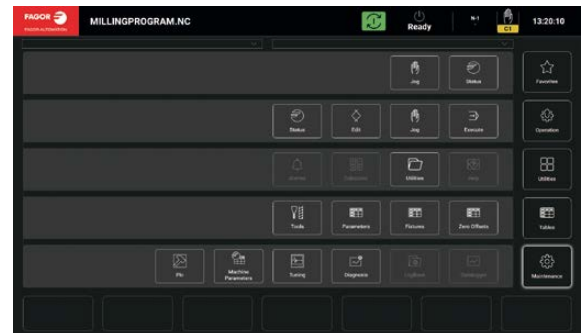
FAGOR FAGOR AUTOMATION
MILLINGPROGRAM.NC
Ready
N-1
C1
13:20:10

Jog
Status
Favorites

Status
Edit
Jog
Execute
Operation

Alarms
Utilities
Utilities

Tools
Parameters
Fixtures
Zero Offsets
Tables

Plc
Machine Parameters
Tuning
Diagnosis
Maintenance